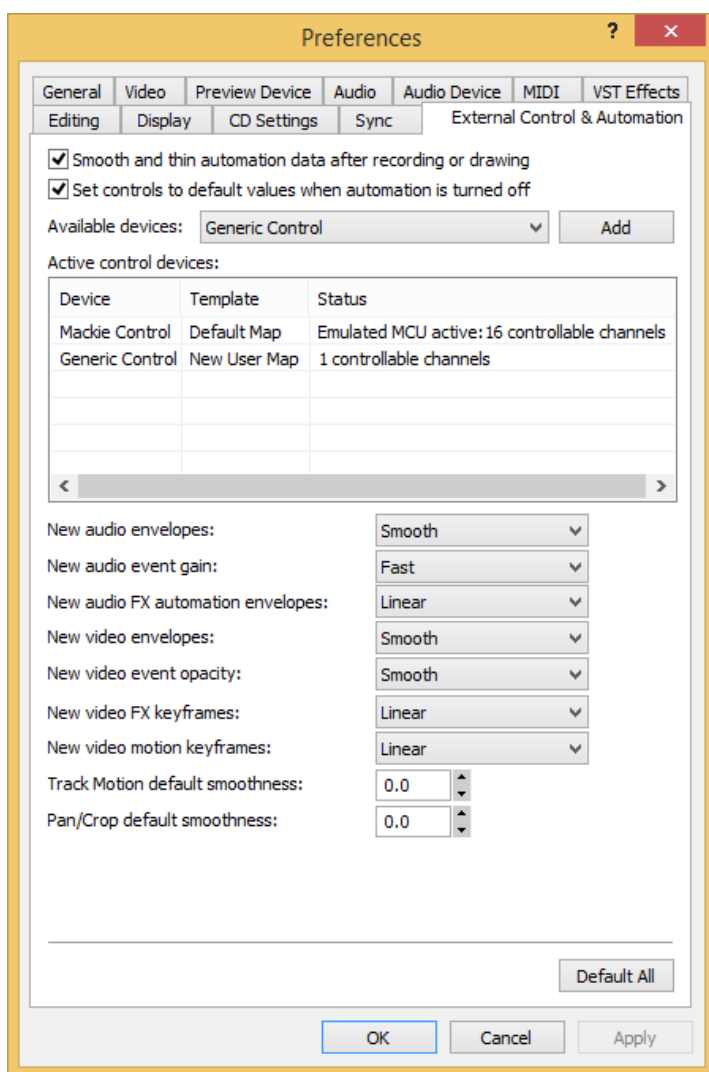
Preferences

?

General | Video | Preview Device | Audio | Audio Device | MIDI | VST Effects
Editing | Display | CD Settings | Sync | External Control & Automation

Smooth and thin automation data after recording or drawing

Set controls to default values when automation is turned off

Available devices: Generic Control
Add

Active control devices:

| Device | Template | Status |
|---|---|---|
| Mackie Control | Default Map | Emulated MCU active: 16 controllable channels |
| Generic Control | New User Map | 1 controllable channels |

New audio envelopes: Smooth

New audio event gain: Fast

New audio FX automation envelopes: Linear

New video envelopes: Smooth

New video event opacity: Smooth

New video FX keyframes: Linear

New video motion keyframes: Linear

Track Motion default smoothness: 0.0

Pan/Crop default smoothness: 0.0

Default All

OK
Cancel
Apply